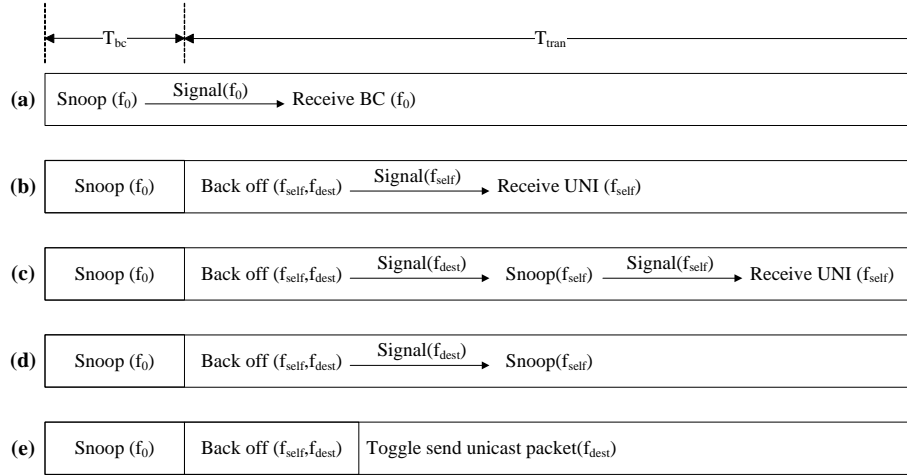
$T_{bc}$ $T_{tran}$

(a) Snoop ($f_0$) Signal($f_0$) Receive BC ($f_0$)

(b) Snoop ($f_0$) Back off ($f_{self}$,$f_{dest}$) Signal($f_{self}$) Receive UNI ($f_{self}$)

(c) Snoop ($f_0$) Back off ($f_{self}$,$f_{dest}$) Signal($f_{dest}$) Snoop($f_{self}$) Signal($f_{self}$) Receive UNI ($f_{self}$)

(d) Snoop ($f_0$) Back off ($f_{self}$,$f_{dest}$) Signal($f_{dest}$) Snoop($f_{self}$)

(e) Snoop ($f_0$) Back off ($f_{self}$,$f_{dest}$) Toggle send unicast packet($f_{dest}$)